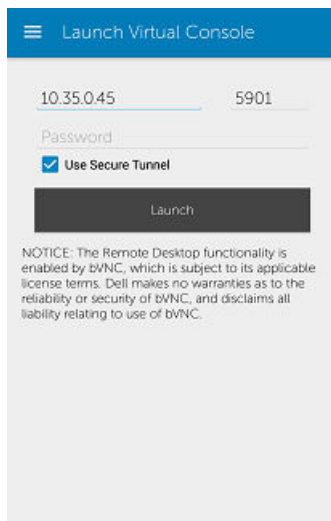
Launch Virtual Console

10.35.0.45

5901

Password

Use Secure Tunnel

Launch

NOTICE: The Remote Desktop functionality is enabled by bVNC, which is subject to its applicable license terms. Dell makes no warranties as to the reliability or security of bVNC, and disclaims all liability relating to use of bVNC.